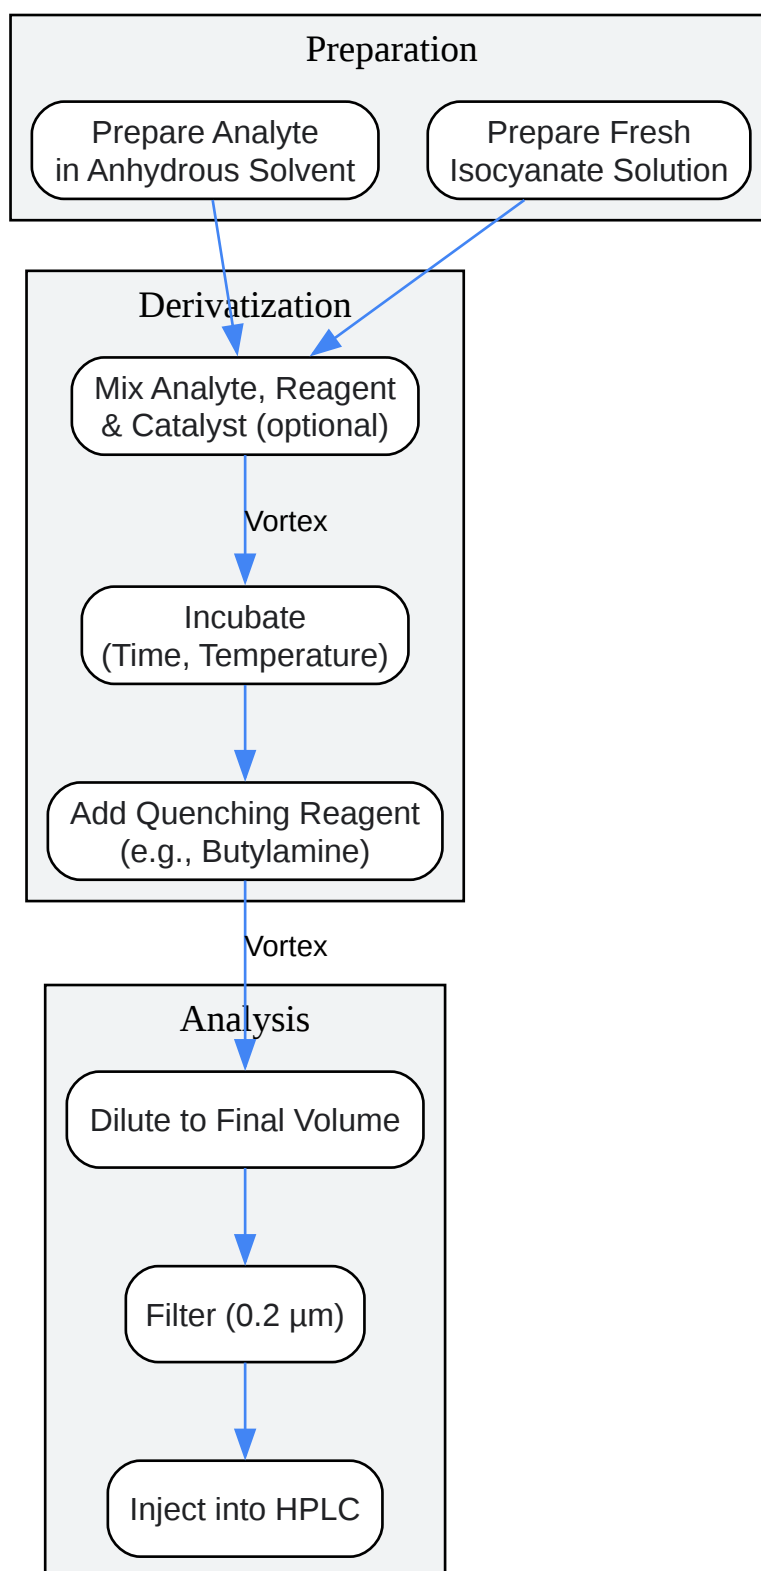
Preparation

Prepare Analyte in Anhydrous Solvent

Prepare Fresh Isocyanate Solution

Derivatization

Mix Analyte, Reagent & Catalyst (optional)

Vortex

Incubate (Time, Temperature)

Add Quenching Reagent (e.g., Butylamine)

Vortex

Analysis

Dilute to Final Volume

Filter (0.2 μm)

Inject into HPLC